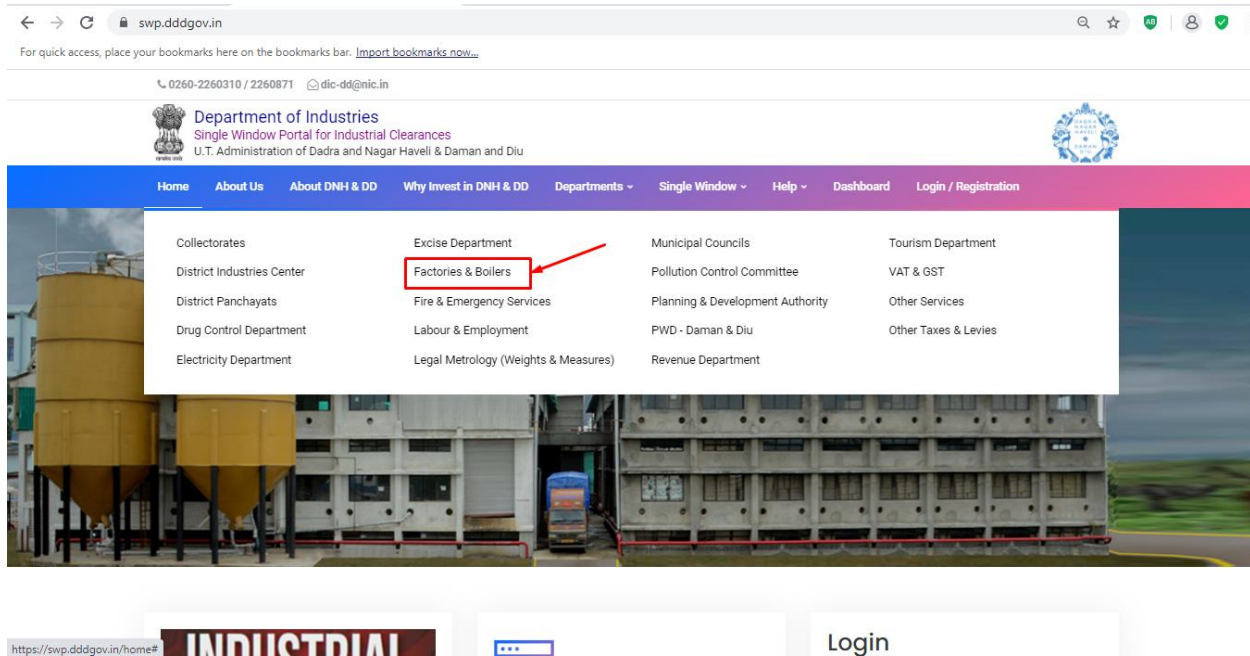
swp.dddgov.in

For quick access, place your bookmarks here on the bookmarks bar. Import bookmarks now...

0260-2260310 / 2260871 dic-dd@nic.in

Department of Industries
Single Window Portal for Industrial Clearances
U.T. Administration of Dadra and Nagar Haveli & Daman and Diu

DADRA NAGAR HAVELI DAMAN DIU

Home About Us About DNH & DD Why Invest in DNH & DD Departments Single Window Help Dashboard Login / Registration

Collectorates
District Industries Center
District Panchayats
Drug Control Department
Electricity Department

Excise Department
Factories & Boilers
Fire & Emergency Services
Labour & Employment
Legal Metrology (Weights & Measures)

Municipal Councils
Pollution Control Committee
Planning & Development Authority
PWD - Daman & Diu
Revenue Department

Tourism Department
VAT & GST
Other Services
Other Taxes & Levies

https://swp.dddgov.in/home#

INDUSTRIAL

Login